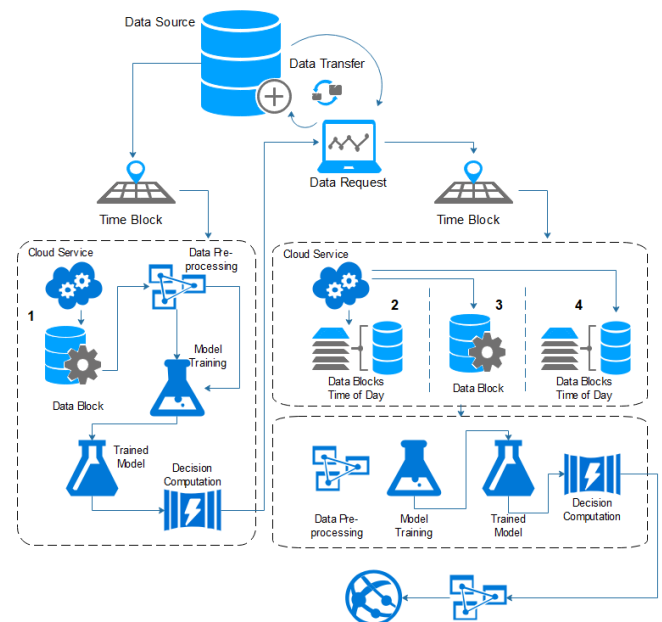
Data Source

Data Transfer

Data Request

Time Block

Time Block

Cloud Service

Data Preprocessing

1

Data Block

Model Training

Trained Model

Decision Computation

Cloud Service

2

3

4

Data Blocks Time of Day

Data Block

Data Blocks Time of Day

Data Preprocessing

Model Training

Trained Model

Decision Computation